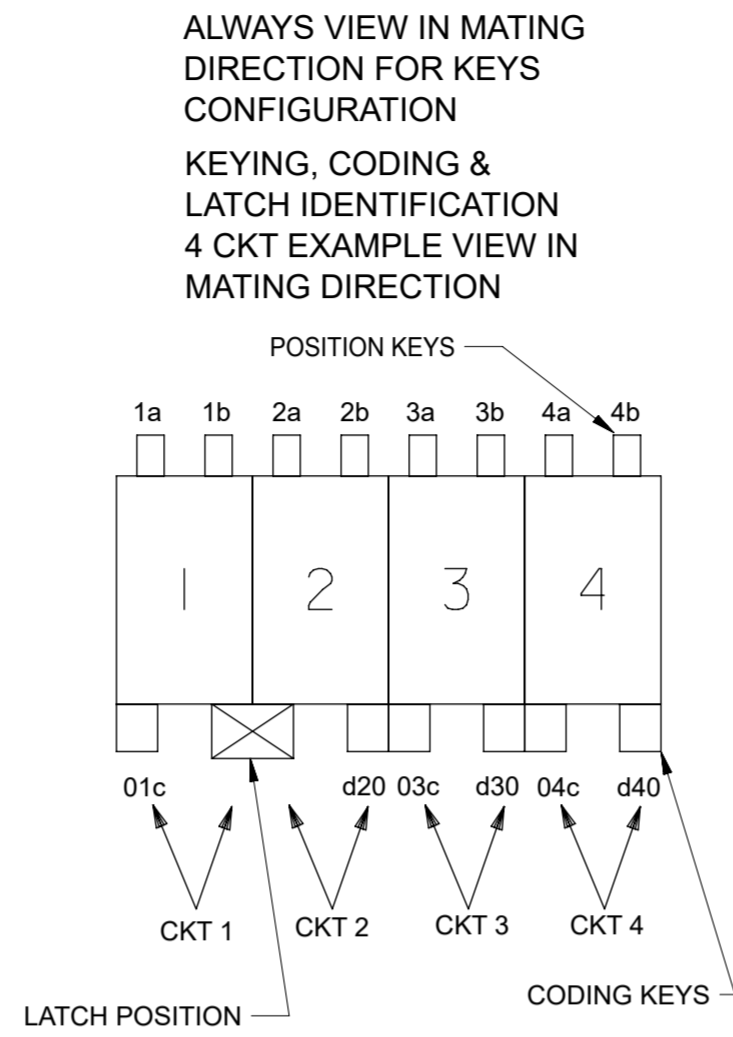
ALWAYS VIEW IN MATING DIRECTION FOR KEYS CONFIGURATION

KEYING, CODING & LATCH IDENTIFICATION 4 CKT EXAMPLE VIEW IN MATING DIRECTION

POSITION KEYS

1a 1b 2a 2b 3a 3b 4a 4b

1 2 3 4

01c d20 03c d30 04c d40

CKT 1 CKT 2 CKT 3 CKT 4

CODING KEYS

LATCH POSITION